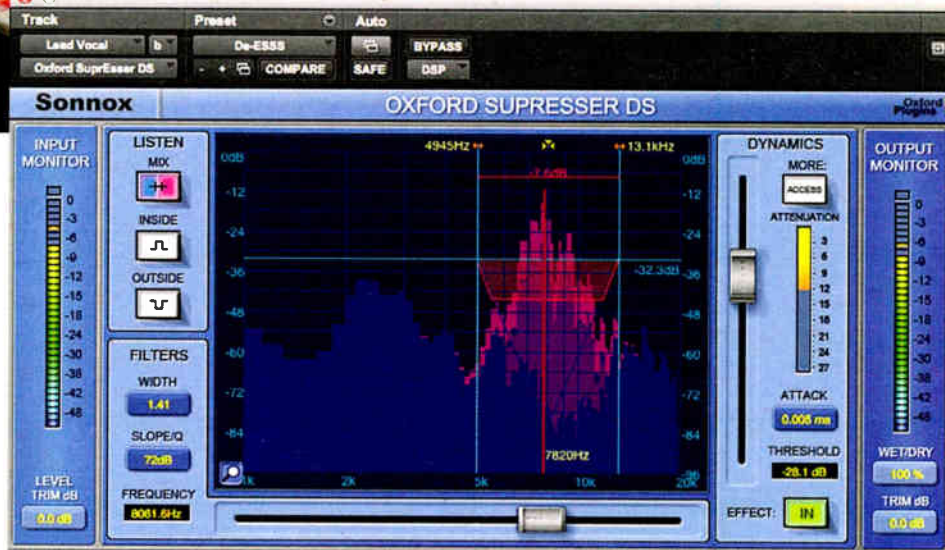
Track
Preset
Auto
Lead Vocal
b
De-ESSS
BYPASS
Oxford SuprEsser DS
COMPARE
SAFE
DSP

Sonnox
OXFORD SUPRESSER DS
Oxford Plugins

INPUT MONITOR
0
-3
-6
-9
-12
-15
-18
-24
-30
-36
-42
-48
LEVEL TRIM dB
0.0 dB

LISTEN
MIX
INSIDE
OUTSIDE

FILTERS
WIDTH
1.41
SLOPE/Q
72dB
FREQUENCY
8061.6Hz

4945Hz
13.1kHz
0dB
-12
-24
-36
-48
-60
-72
-84
-96
-7.6dB
-32.3dB
7820Hz
1k
2K
5k
10k
20k

DYNAMICS
MORE:
ACCESS
ATTENUATION
3
6
9
12
15
18
21
24
27
ATTACK
0.005 ms
THRESHOLD
-28.1 dB
EFFECT:
IN

OUTPUT MONITOR
0
-3
-6
-9
-12
-15
-18
-24
-30
-36
-42
-48
WET/DRY
100 %
TRIM dB
0.0 dB